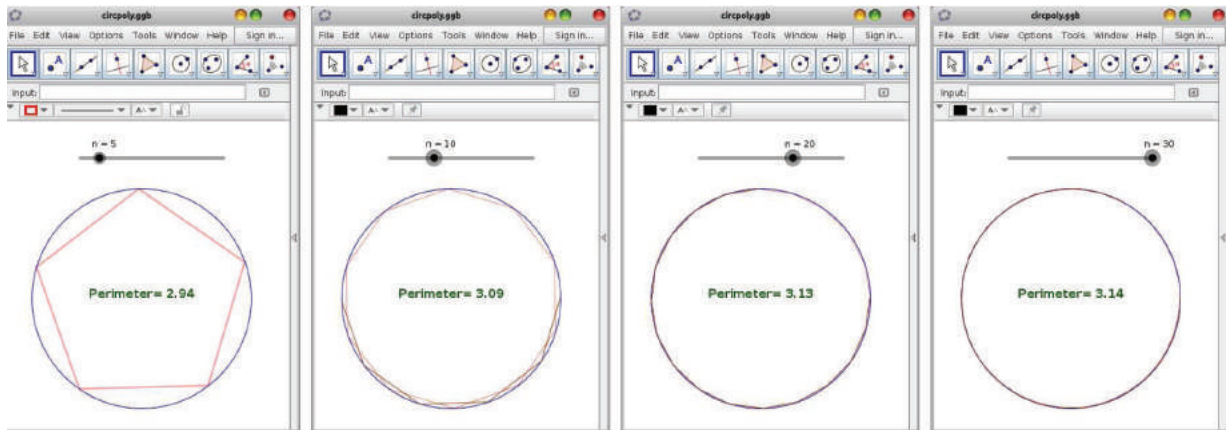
circpoly.ggb

File Edit View Options Tools Window Help Sign in...

Input:

n = 5

Perimeter= 2.94

circpoly.ggb

File Edit View Options Tools Window Help Sign in...

Input:

n = 10

Perimeter= 3.09

circpoly.ggb

File Edit View Options Tools Window Help Sign in...

Input:

n = 20

Perimeter= 3.13

circpoly.ggb

File Edit View Options Tools Window Help Sign in...

Input:

n = 30

Perimeter= 3.14